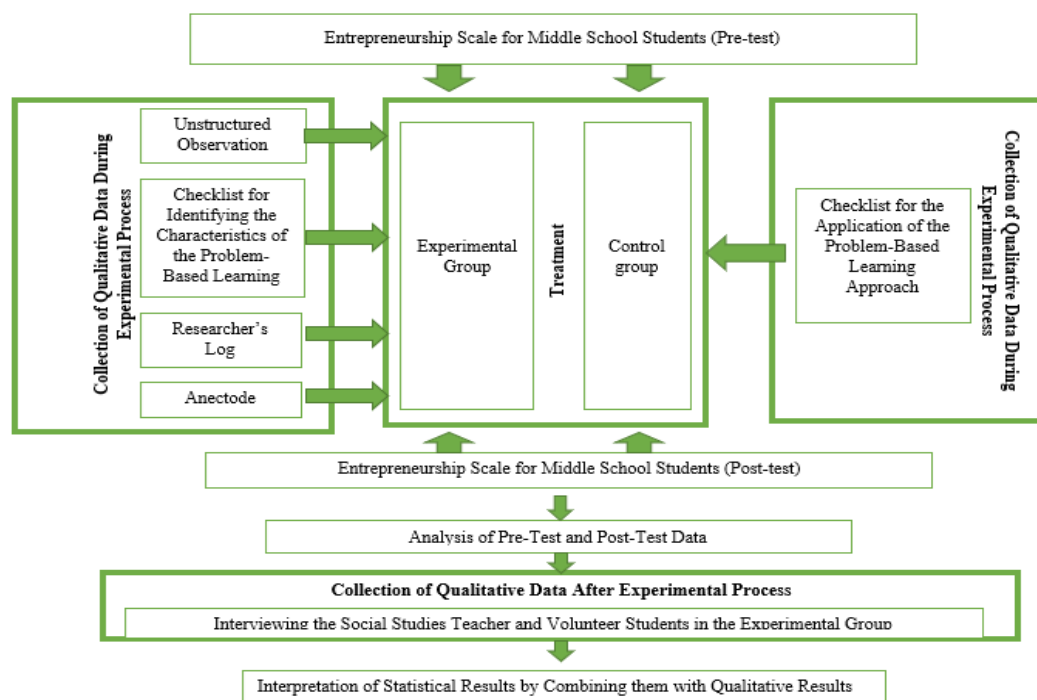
Entrepreneurship Scale for Middle School Students (Pre-test)

Collection of Qualitative Data During Experimental Process

Unstructured Observation

Checklist for Identifying the Characteristics of the Problem-Based Learning

Researcher's Log

Anectode

Experimental Group

Treatment

Control group

Checklist for the Application of the Problem-Based Learning Approach

Collection of Qualitative Data During Experimental Process

Entrepreneurship Scale for Middle School Students (Post-test)

Analysis of Pre-Test and Post-Test Data

Collection of Qualitative Data After Experimental Process

Interviewing the Social Studies Teacher and Volunteer Students in the Experimental Group

Interpretation of Statistical Results by Combining them with Qualitative Results